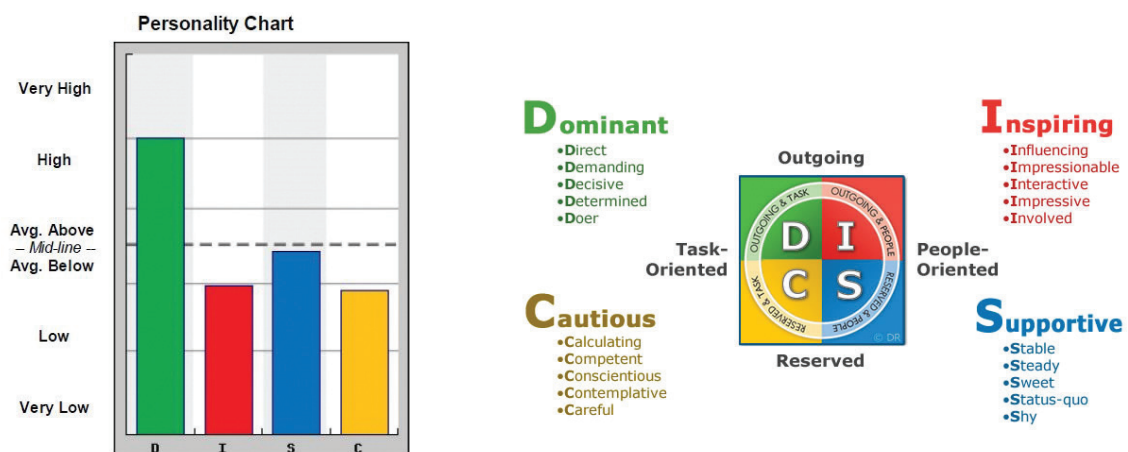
Personality Chart

Very High

High

Avg. Above
-- Mid-line --
Avg. Below

Low

Very Low

D I S C

Dominant
•Direct
•Demanding
•Decisive
•Determined
•Doer

Outgoing

Inspiring
•Influencing
•Impressionable
•Interactive
•Impressive
•Involved

Task-Oriented

OUTGOING & TASK
OUTGOING & PEOPLE
RESERVED & TASK
RESERVED & PEOPLE
D I
C S
© DR

People-Oriented

Cautious
•Calculating
•Competent
•Conscientious
•Contemplative
•Careful

Reserved

Supportive
•Stable
•Steady
•Sweet
•Status-quo
•Shy